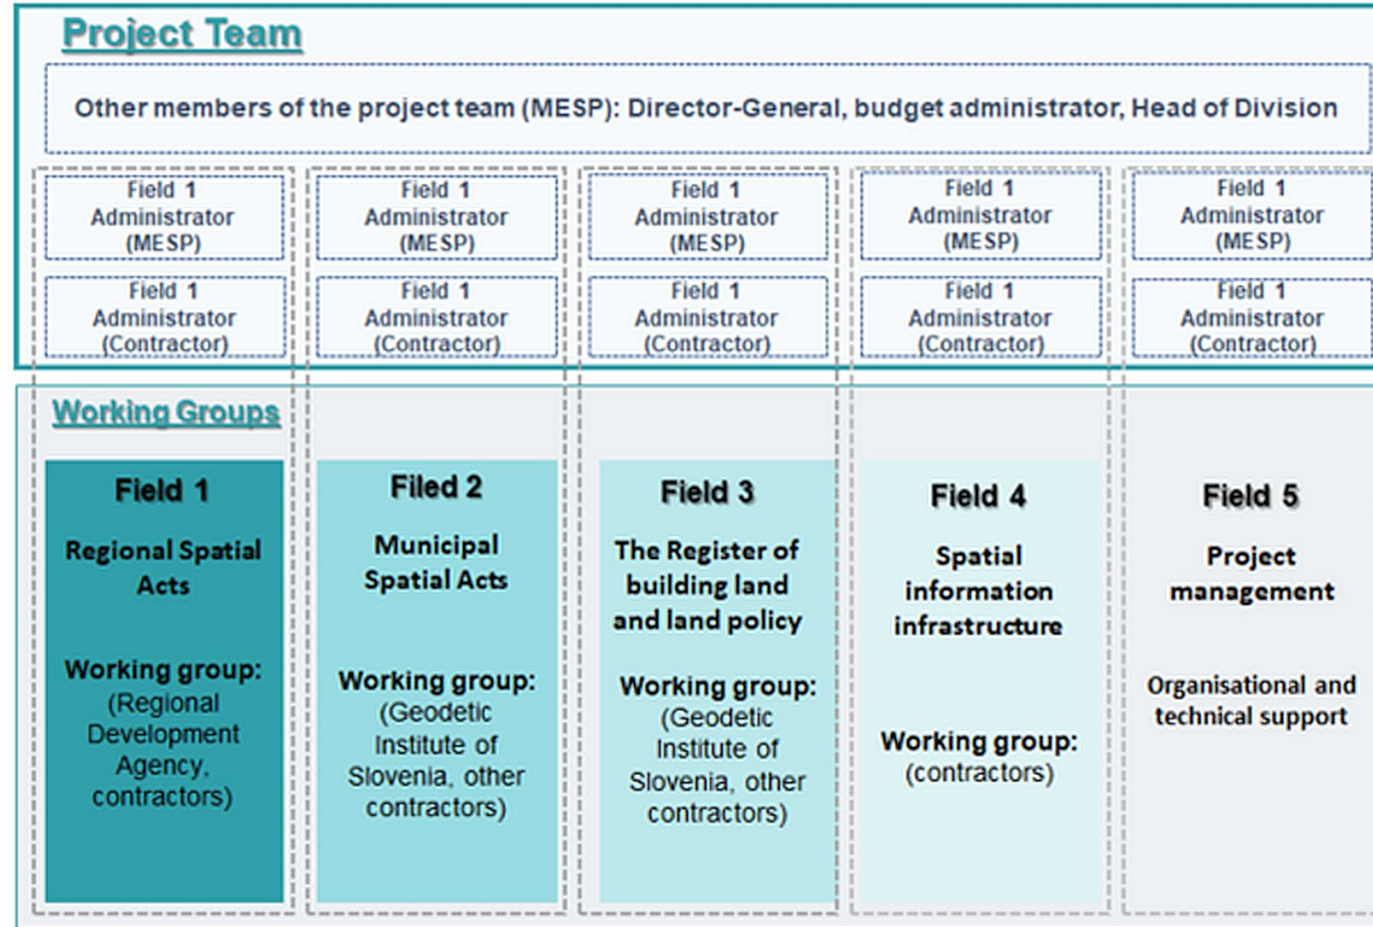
Project Team

Other members of the project team (MESP): Director-General, budget administrator, Head of Division

Field 1 Administrator (MESP)

Field 1 Administrator (Contractor)

Field 1 Administrator (MESP)

Field 1 Administrator (Contractor)

Field 1 Administrator (MESP)

Field 1 Administrator (Contractor)

Field 1 Administrator (MESP)

Field 1 Administrator (Contractor)

Field 1 Administrator (MESP)

Field 1 Administrator (Contractor)

Working Groups

Field 1

Regional Spatial Acts

Working group: (Regional Development Agency, contractors)

Filed 2

Municipal Spatial Acts

Working group: (Geodetic Institute of Slovenia, other contractors)

Field 3

The Register of building land and land policy

Working group: (Geodetic Institute of Slovenia, other contractors)

Field 4

Spatial information infrastructure

Working group: (contractors)

Field 5

Project management

Organisational and technical support